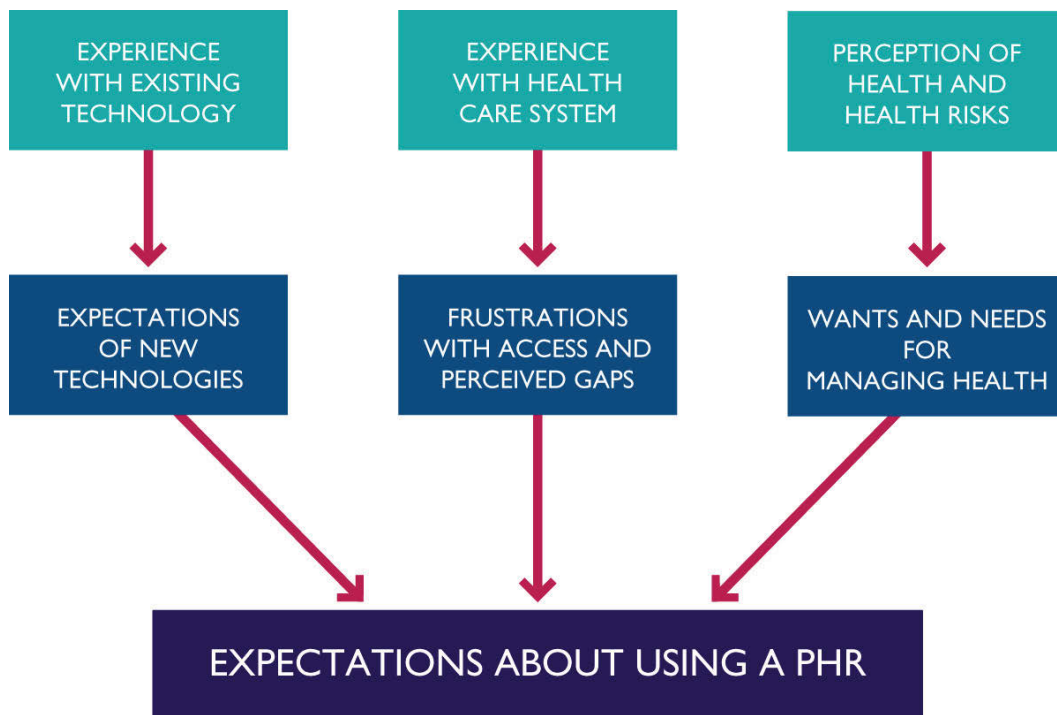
EXPERIENCE WITH EXISTING TECHNOLOGY

EXPERIENCE WITH HEALTH CARE SYSTEM

PERCEPTION OF HEALTH AND HEALTH RISKS

EXPECTATIONS OF NEW TECHNOLOGIES

FRUSTRATIONS WITH ACCESS AND PERCEIVED GAPS

WANTS AND NEEDS FOR MANAGING HEALTH

EXPECTATIONS ABOUT USING A PHR